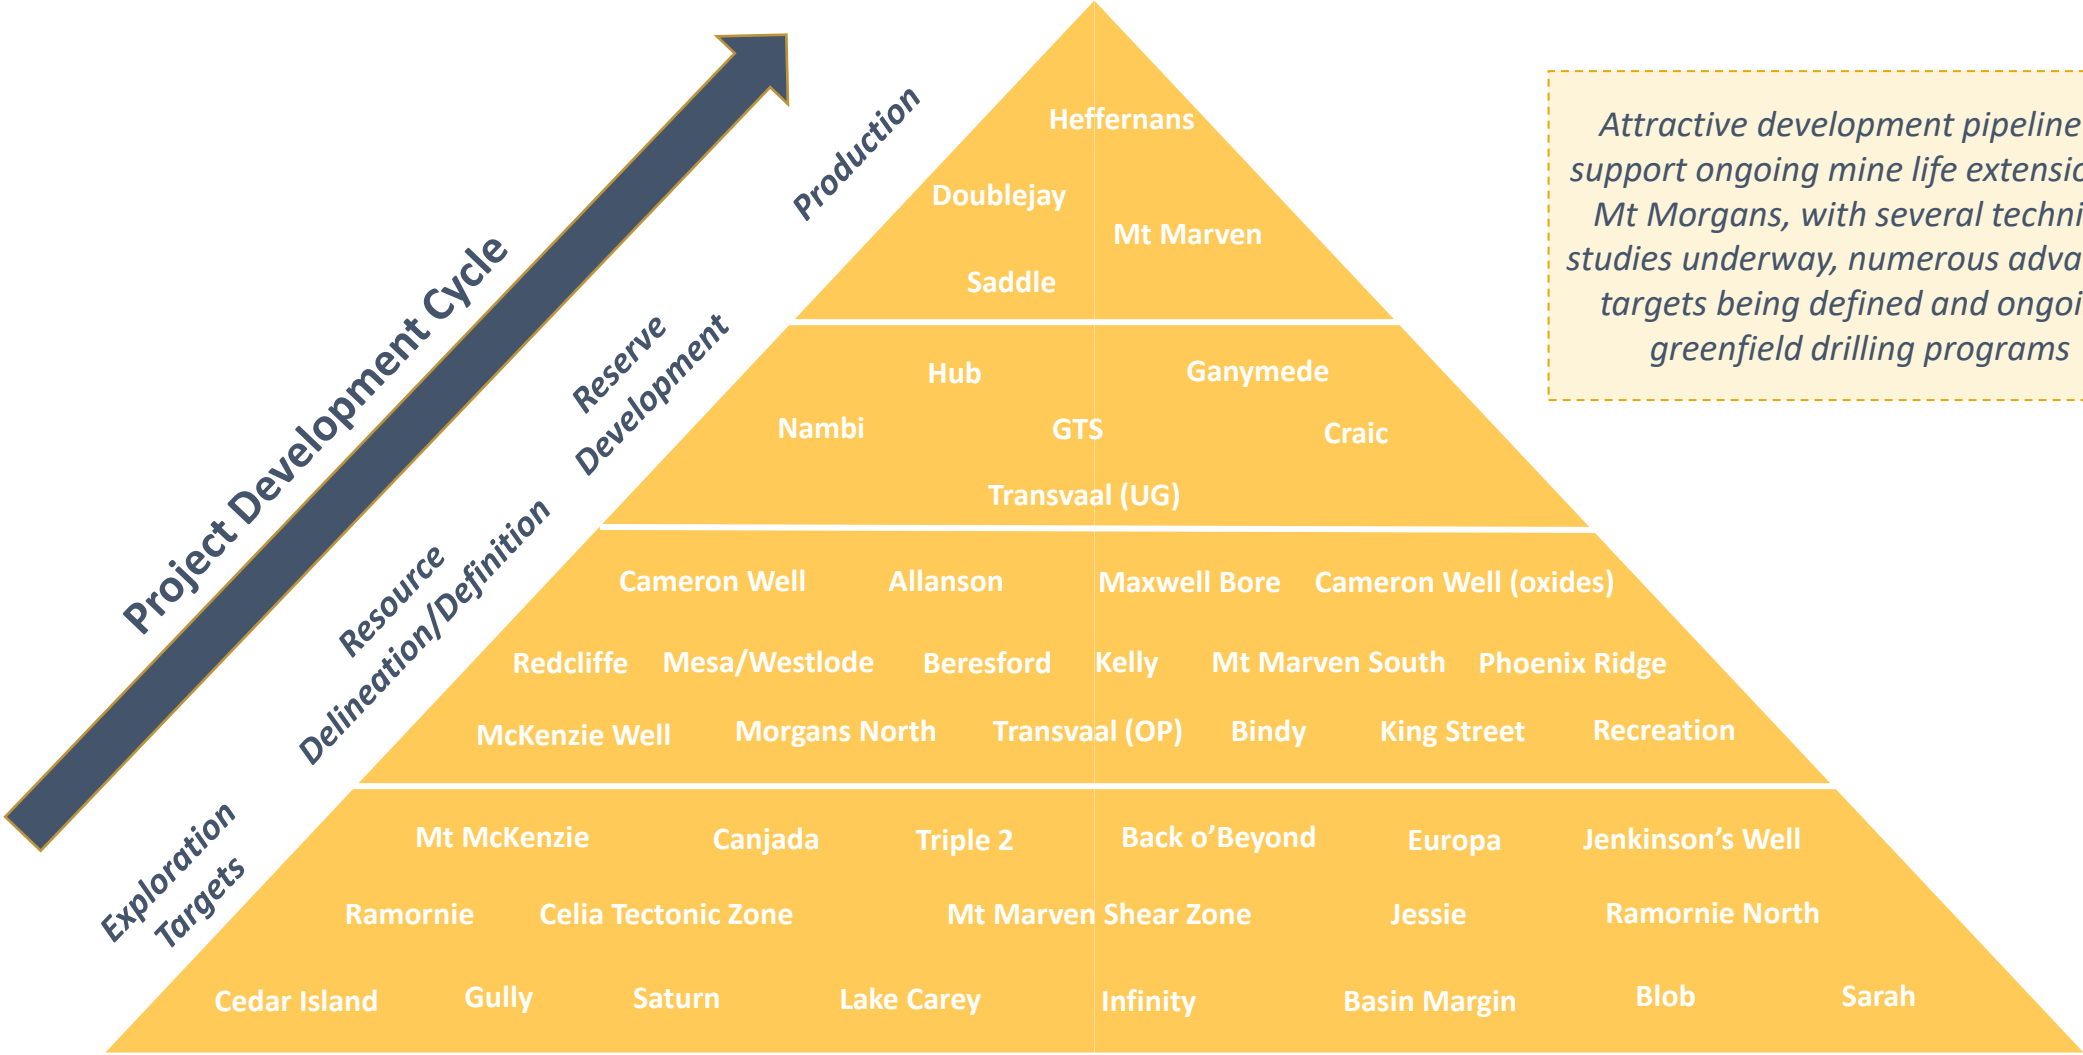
Project Development Cycle

Production

Reserve Development

Resource Delineation/Definition

Exploration Targets

Heffernans
Doublejay
Mt Marven
Saddle

Hub
Ganymede
Nambi
GTS
Craic
Transvaal (UG)

Cameron Well
Allanson
Maxwell Bore
Cameron Well (oxides)
Redcliffe
Mesa/Westlode
Beresford
Kelly
Mt Marven South
Phoenix Ridge
McKenzie Well
Morgans North
Transvaal (OP)
Bindy
King Street
Recreation

Mt McKenzie
Canjada
Triple 2
Back o'Beyond
Europa
Jenkinson's Well
Ramornie
Celia Tectonic Zone
Mt Marven Shear Zone
Jessie
Ramornie North
Cedar Island
Gully
Saturn
Lake Carey
Infinity
Basin Margin
Blob
Sarah

Attractive development pipeline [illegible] support ongoing mine life extensi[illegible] Mt Morgans, with several techni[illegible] studies underway, numerous adva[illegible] targets being defined and ongoi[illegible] greenfield drilling programs